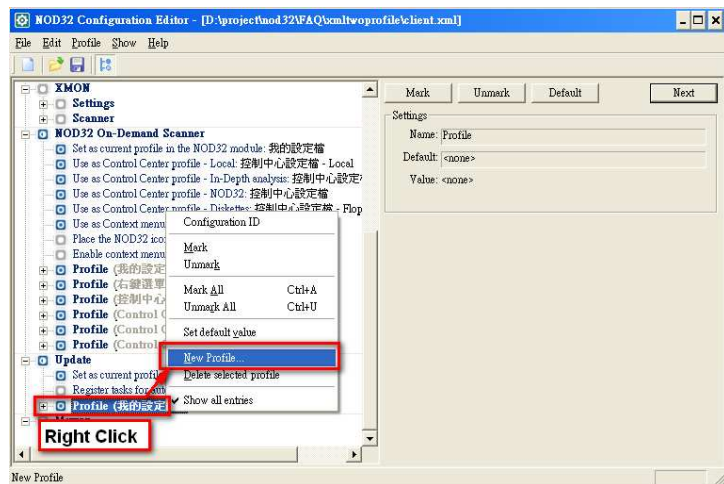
NOD32 Configuration Editor - [D:\project\nod32\FAQ\xmltwoprofile\client.xml]

File Edit Profile Show Help

XMON
Settings
Scanner
NOD32 On-Demand Scanner
Set as current profile in the NOD32 module: 我的設定檔
Use as Control Center profile - Local: 控制中心設定檔 - Local
Use as Control Center profile - In-Depth analysis: 控制中心設定
Use as Control Center profile - NOD32: 控制中心設定檔
Use as Control Center profile - Diskettes: 控制中心設定檔 - Flop
Use as Context menu
Place the NOD32 ico
Enable context menu
Profile (我的設定
Profile (右鍵選單
Profile (控制中心
Profile (Control C
Profile (Control C
Profile (Control
Update
Set as current profil
Register tasks for aut
Profile (我的設定

Configuration ID
Mark
Unmark
Mark All Ctrl+A
Unmark All Ctrl+U
Set default value
New Profile...
Delete selected profile
Show all entries

Right Click

Mark Unmark Default Next
Settings
Name: Profile
Default: <none>
Value: <none>

New Profile